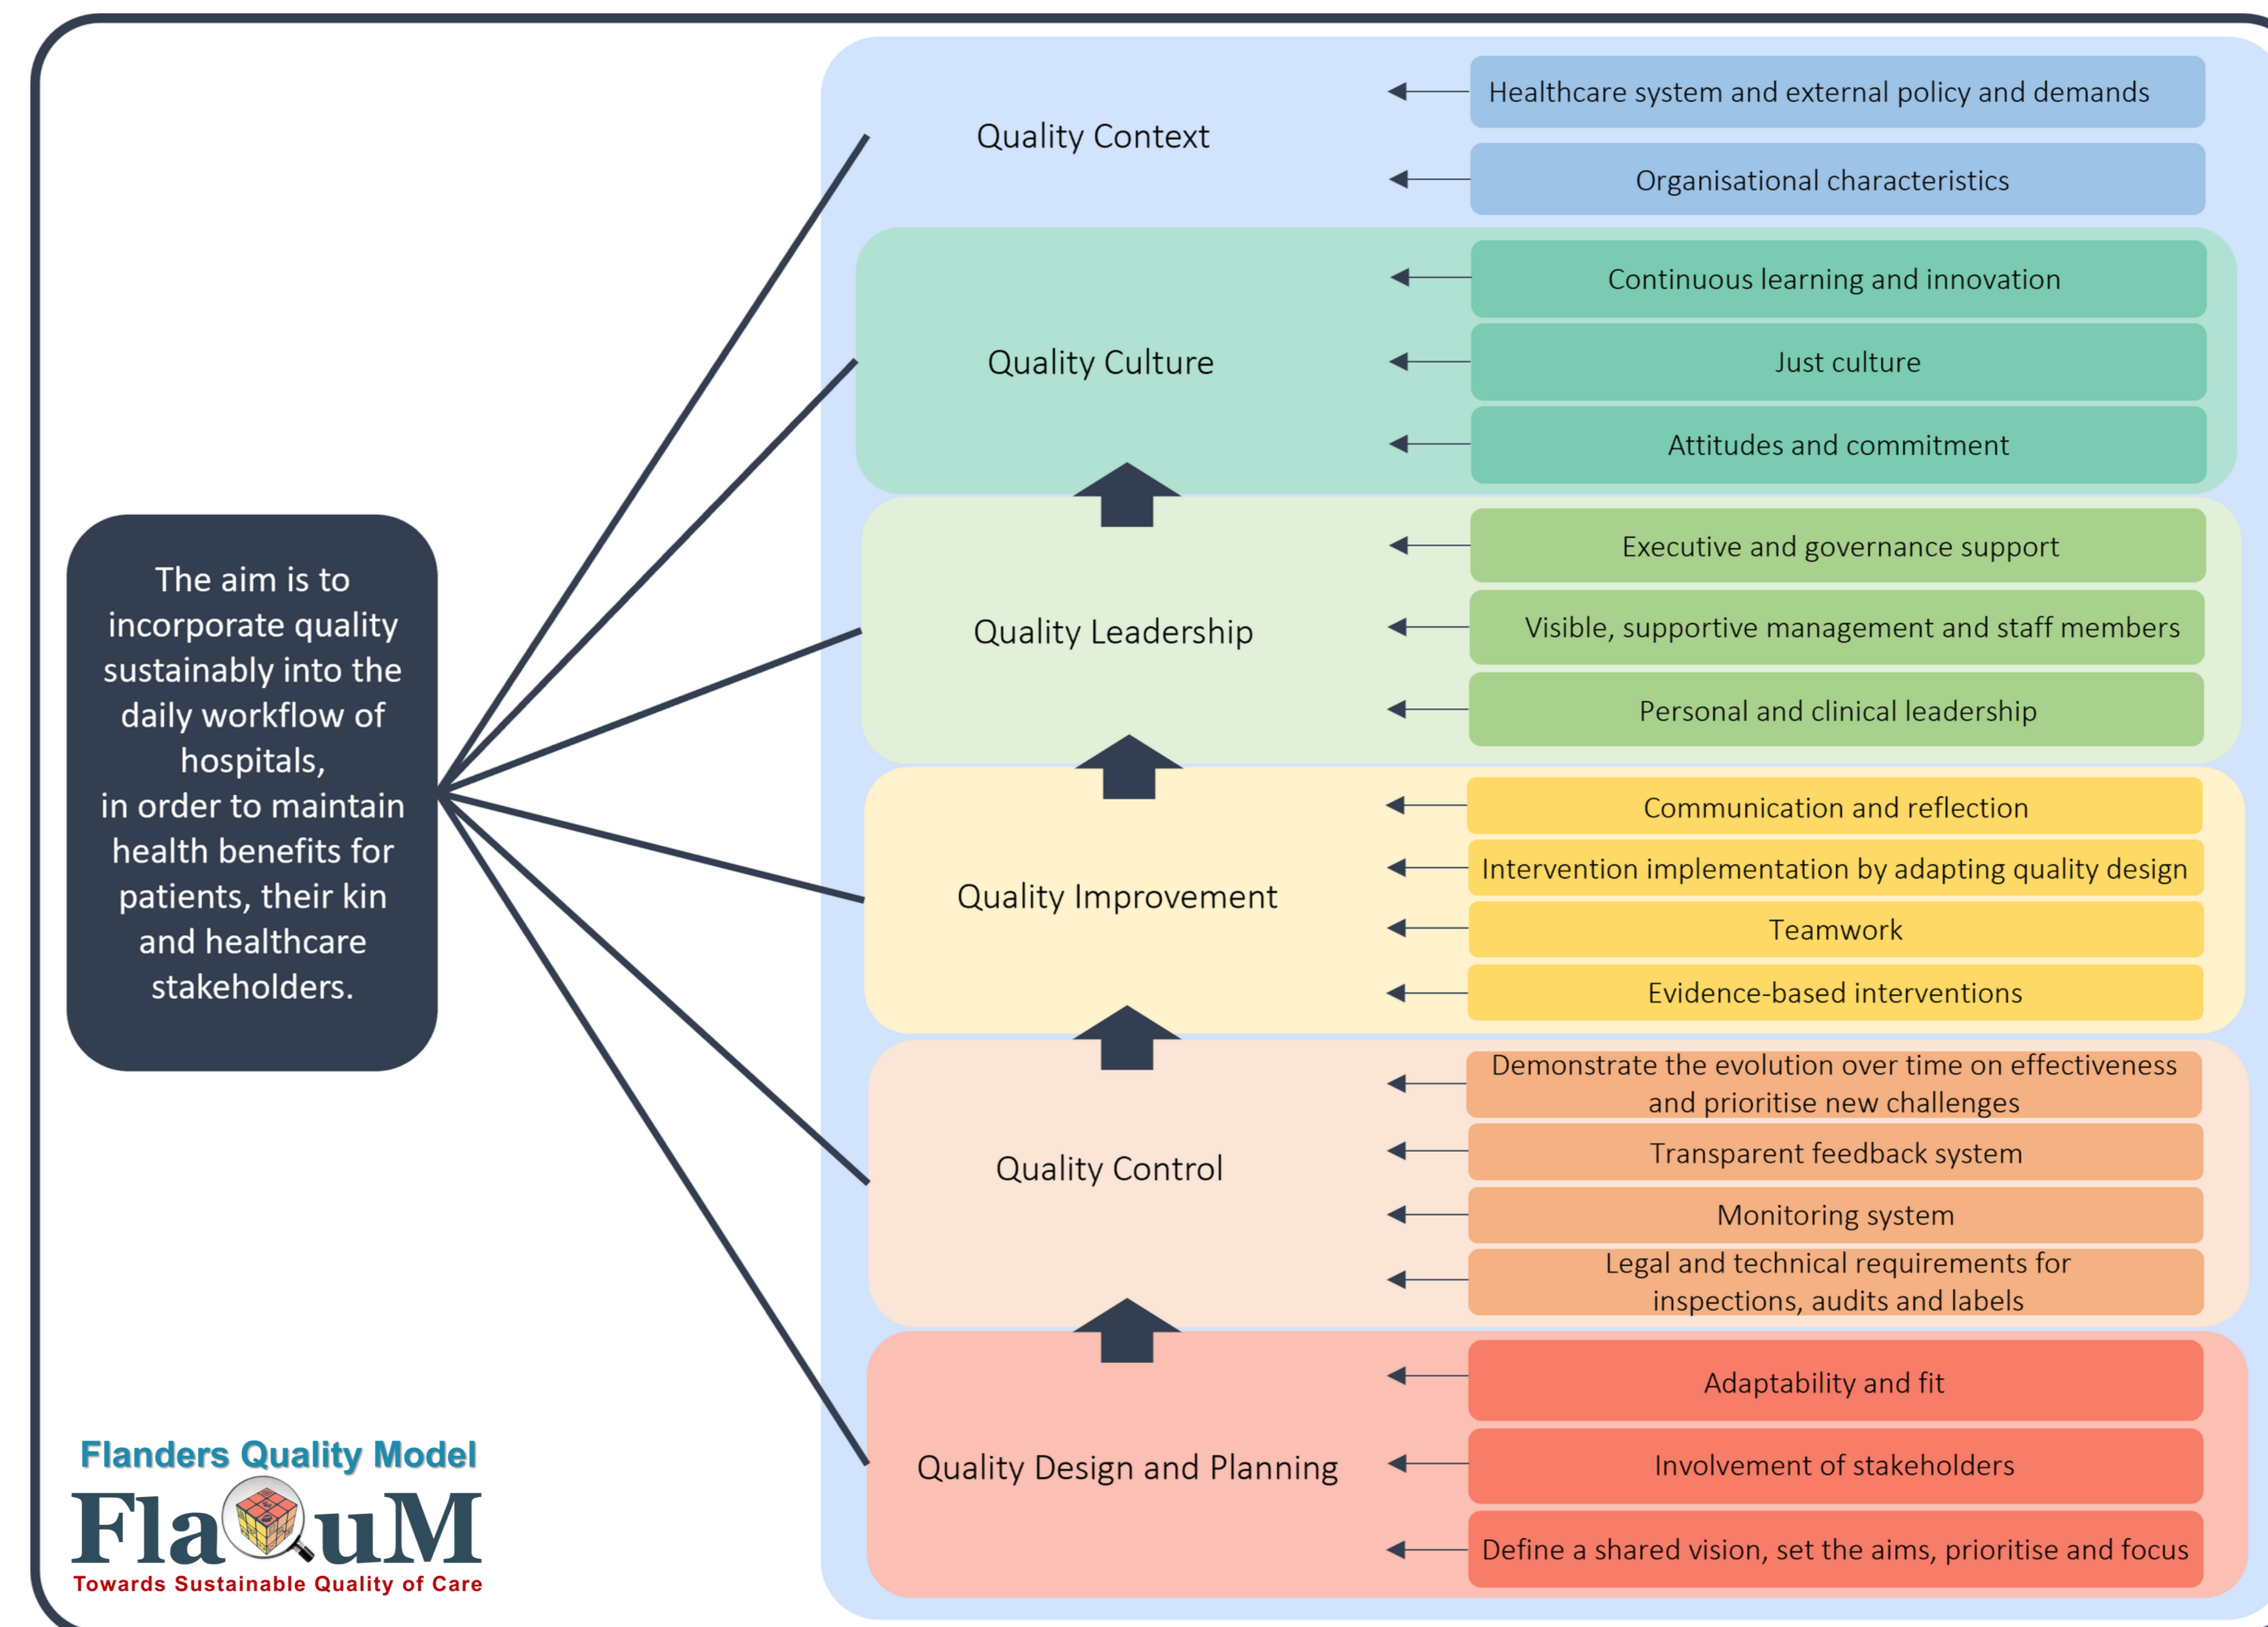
The aim is to incorporate quality sustainably into the daily workflow of hospitals, in order to maintain health benefits for patients, their kin and healthcare stakeholders.

Quality Context
Healthcare system and external policy and demands
Organisational characteristics

Quality Culture
Continuous learning and innovation
Just culture
Attitudes and commitment

Quality Leadership
Executive and governance support
Visible, supportive management and staff members
Personal and clinical leadership

Quality Improvement
Communication and reflection
Intervention implementation by adapting quality design
Teamwork
Evidence-based interventions

Quality Control
Demonstrate the evolution over time on effectiveness and prioritise new challenges
Transparent feedback system
Monitoring system
Legal and technical requirements for inspections, audits and labels

Quality Design and Planning
Adaptability and fit
Involvement of stakeholders
Define a shared vision, set the aims, prioritise and focus

Flanders Quality Model
FlaQuM
Towards Sustainable Quality of Care